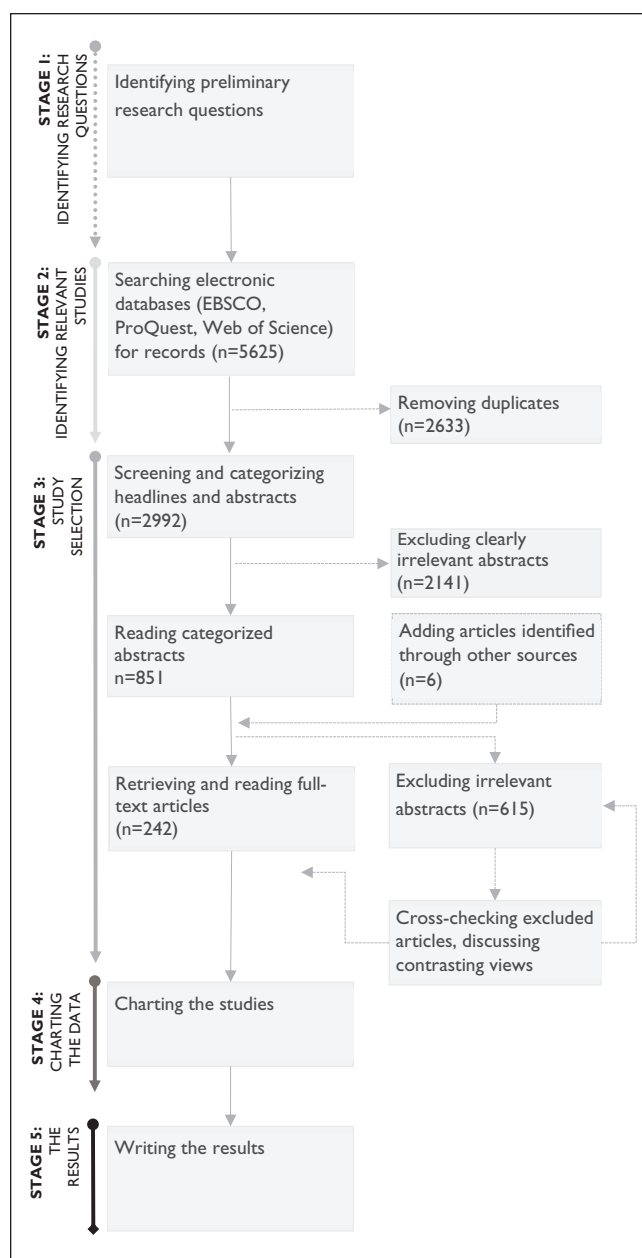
STAGE 1: IDENTIFYING RESEARCH QUESTIONS

Identifying preliminary research questions

STAGE 2: IDENTIFYING RELEVANT STUDIES

Searching electronic databases (EBSCO, ProQuest, Web of Science) for records (n=5625)

Removing duplicates (n=2633)

STAGE 3: STUDY SELECTION

Screening and categorizing headlines and abstracts (n=2992)

Excluding clearly irrelevant abstracts (n=2141)

Reading categorized abstracts n=851

Adding articles identified through other sources (n=6)

Retrieving and reading full-text articles (n=242)

Excluding irrelevant abstracts (n=615)

Cross-checking excluded articles, discussing contrasting views

STAGE 4: CHARTING THE DATA

Charting the studies

STAGE 5: THE RESULTS

Writing the results